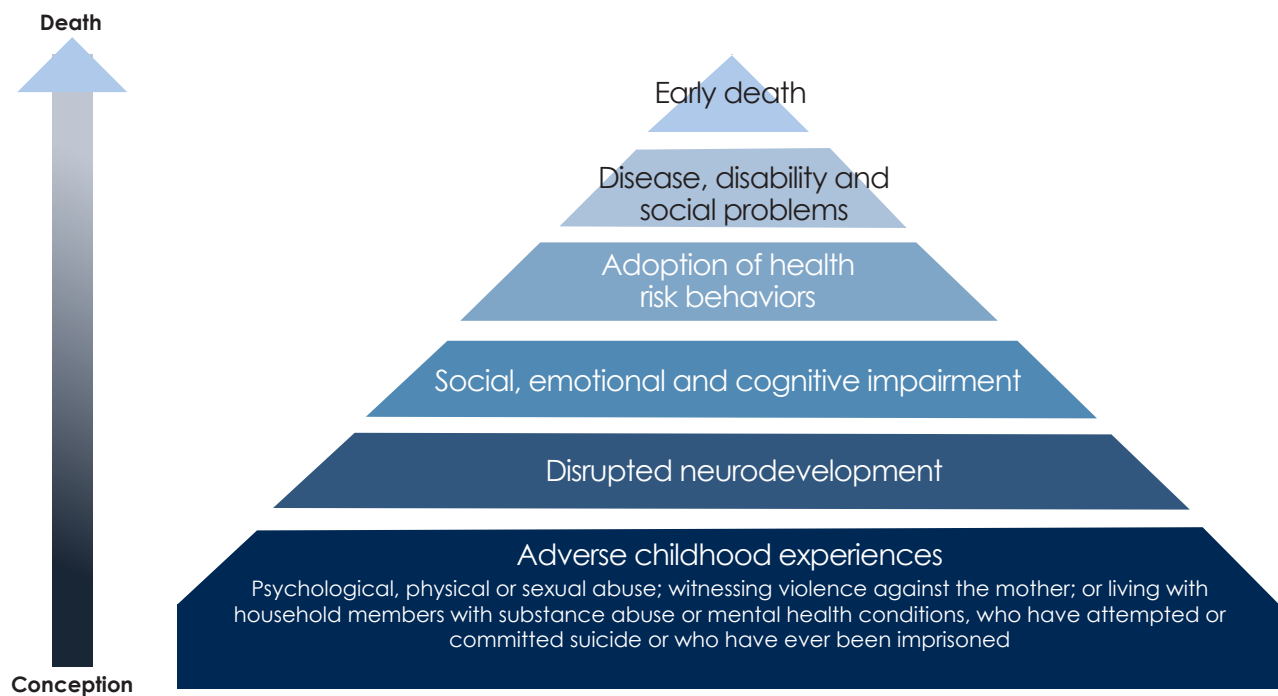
Death

Conception

Early death

Disease, disability and social problems

Adoption of health risk behaviors

Social, emotional and cognitive impairment

Disrupted neurodevelopment

Adverse childhood experiences

Psychological, physical or sexual abuse; witnessing violence against the mother; or living with household members with substance abuse or mental health conditions, who have attempted or committed suicide or who have ever been imprisoned